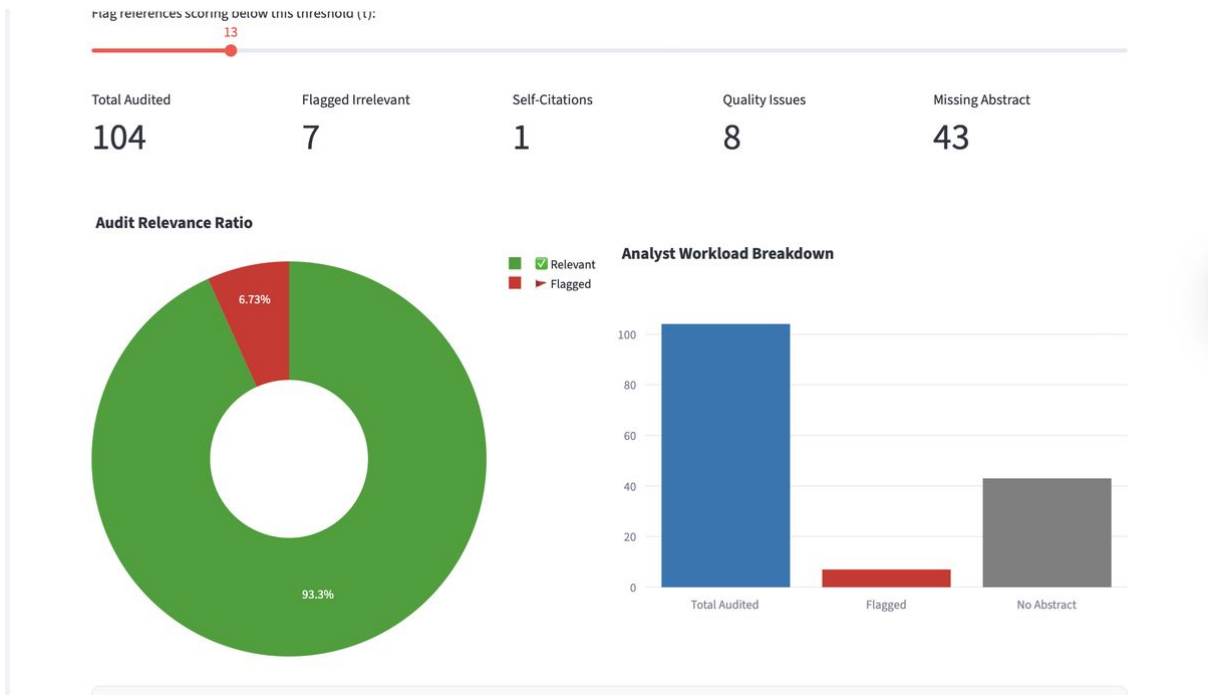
Flag references scoring below this threshold (t):

13

Total Audited
104

Flagged Irrelevant
7

Self-Citations
1

Quality Issues
8

Missing Abstract
43

Audit Relevance Ratio

✅ Relevant
► Flagged

6.73%

93.3%

Analyst Workload Breakdown

100
80
60
40
20
0

Total Audited
Flagged
No Abstract